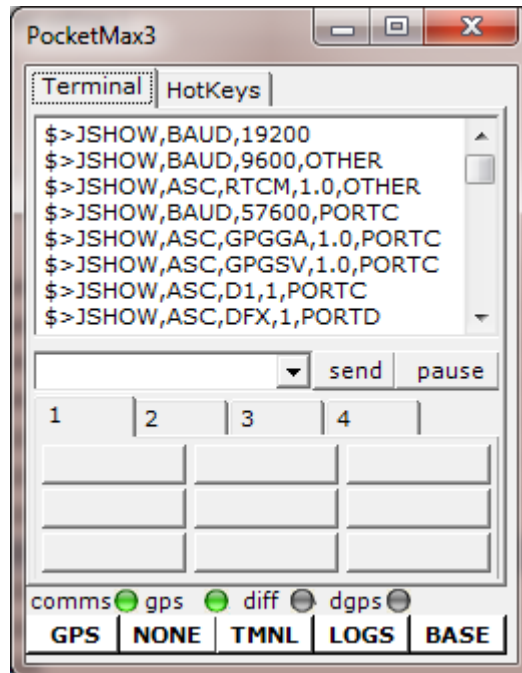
PocketMax3

Terminal | HotKeys

$>JSHOW,BAUD,19200
$>JSHOW,BAUD,9600,OTHER
$>JSHOW,ASC,RTCM,1.0,OTHER
$>JSHOW,BAUD,57600,PORTC
$>JSHOW,ASC,GPGGA,1.0,PORTC
$>JSHOW,ASC,GPGSV,1.0,PORTC
$>JSHOW,ASC,D1,1,PORTC
$>JSHOW,ASC,DFX,1,PORTD

send pause

1 2 3 4

comms gps diff dgps

GPS | NONE | TMNL | LOGS | BASE